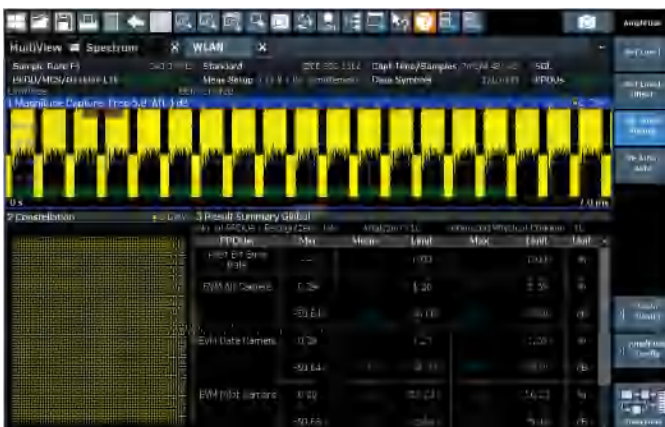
Amplitude

MultiView Spectrum X WLAN X

Ref Level

Sample Rate Fs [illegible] Standard IEEE 802.11 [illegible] Capt Time/Samples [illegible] SGL

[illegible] Meas Setup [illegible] Data Symbols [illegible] PPDUs

1 Magnitude Capture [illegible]

0 s

2 Constellation

3 Result Summary Global

| PPDUs | Min | Mean | Limit | Max | Unit | Unit |
|---|---|---|---|---|---|---|
| Pilot Bit Error Rate | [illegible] | | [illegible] | | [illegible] | % |
| EVM All Carriers | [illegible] | | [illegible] | | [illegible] | % |
| | -50.64 | | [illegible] | | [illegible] | dB |
| EVM Data Carriers | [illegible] | | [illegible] | | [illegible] | % |
| | -50.64 | | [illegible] | | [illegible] | dB |
| EVM Pilot Carriers | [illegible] | | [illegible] | | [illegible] | % |
| | -50.64 | | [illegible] | | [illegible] | dB |